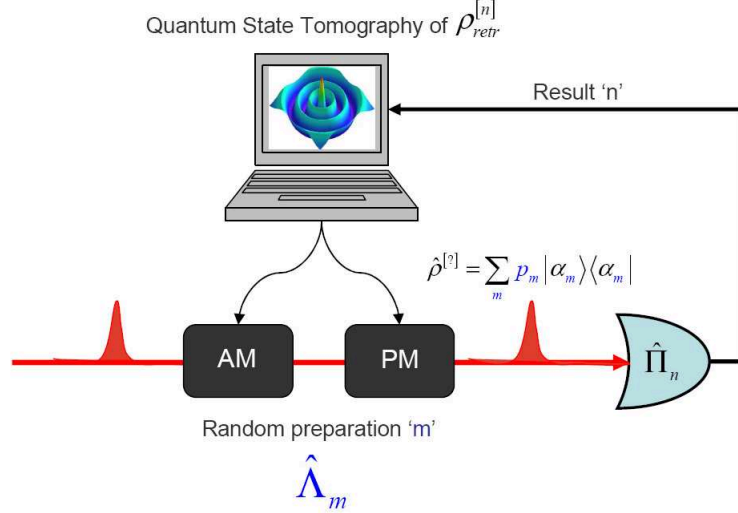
Quantum State Tomography of $\rho_{retr}^{[n]}$

Result 'n'

$\hat{\rho}^{[?]} = \sum_{m} p_{m} |\alpha_{m}\rangle\langle\alpha_{m}|$

AM

PM

$\hat{\Pi}_{n}$

Random preparation 'm'

$\hat{\Lambda}_{m}$